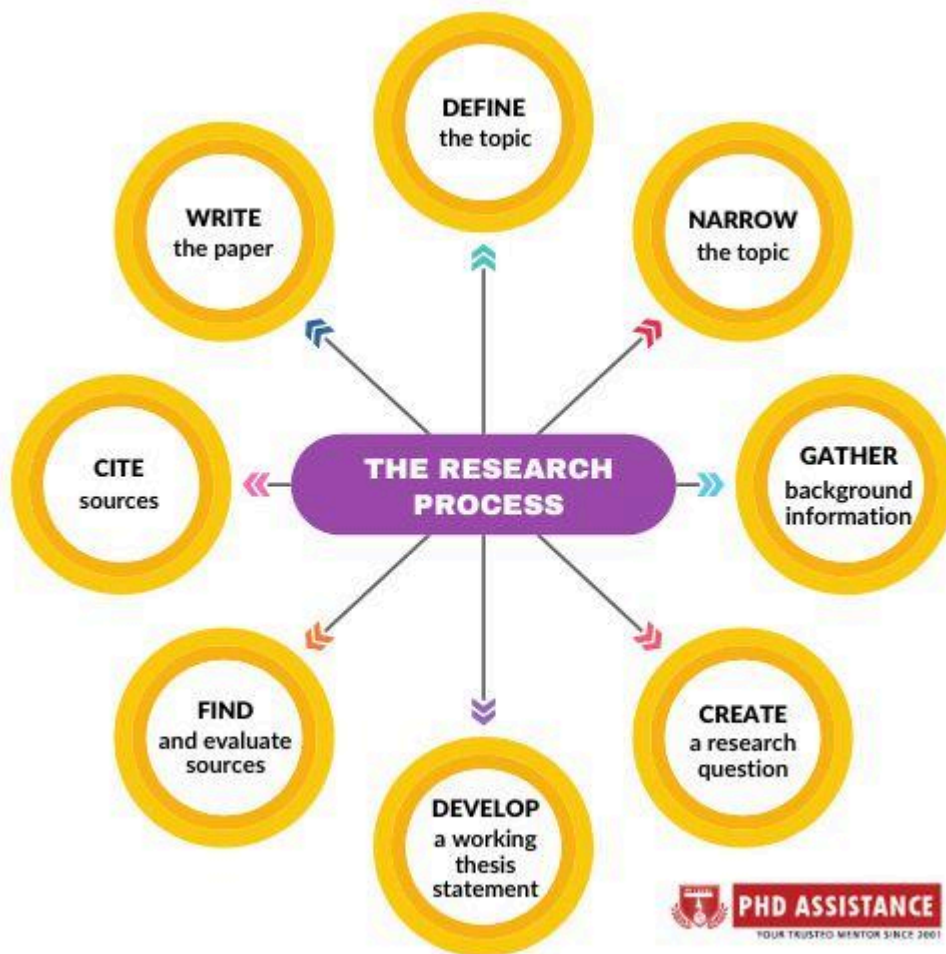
DEFINE
the topic

NARROW
the topic

GATHER
background information

CREATE
a research question

DEVELOP
a working thesis statement

FIND
and evaluate sources

CITE
sources

WRITE
the paper

THE RESEARCH PROCESS

PHD ASSISTANCE
YOUR TRUSTED MENTOR SINCE 2001